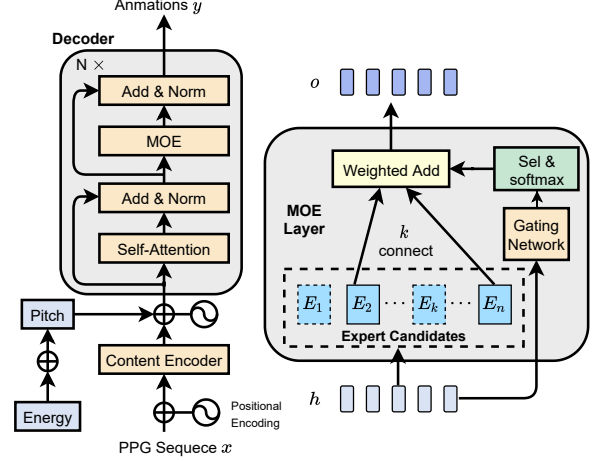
Anmations $y$

Decoder

N ×

Add & Norm

MOE

Add & Norm

Self-Attention

Pitch

Content Encoder

Energy

Positional Encoding

PPG Sequece $x$

$o$

Weighted Add

Sel & softmax

MOE Layer

$k$ connect

Gating Network

$E_1$ $E_2$ $\cdots$ $E_k$ $\cdots$ $E_n$

Expert Candidates

$h$